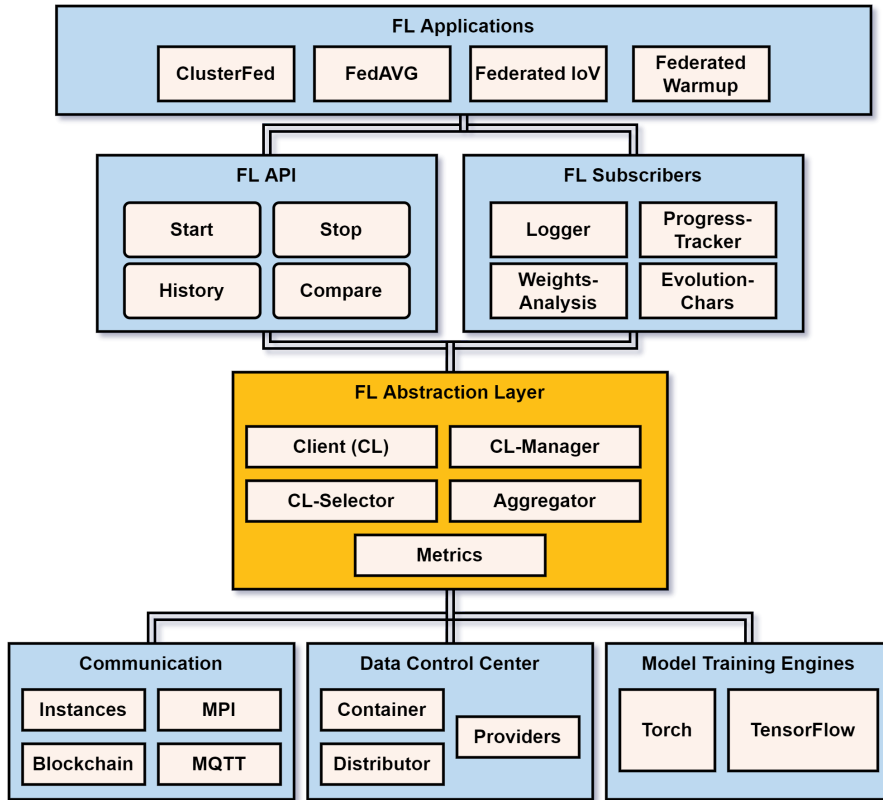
FL Applications

ClusterFed

FedAVG

Federated IoV

Federated Warmup

FL API

Start

Stop

History

Compare

FL Subscribers

Logger

Progress-Tracker

Weights-Analysis

Evolution-Chars

FL Abstraction Layer

Client (CL)

CL-Manager

CL-Selector

Aggregator

Metrics

Communication

Instances

MPI

Blockchain

MQTT

Data Control Center

Container

Providers

Distributor

Model Training Engines

Torch

TensorFlow